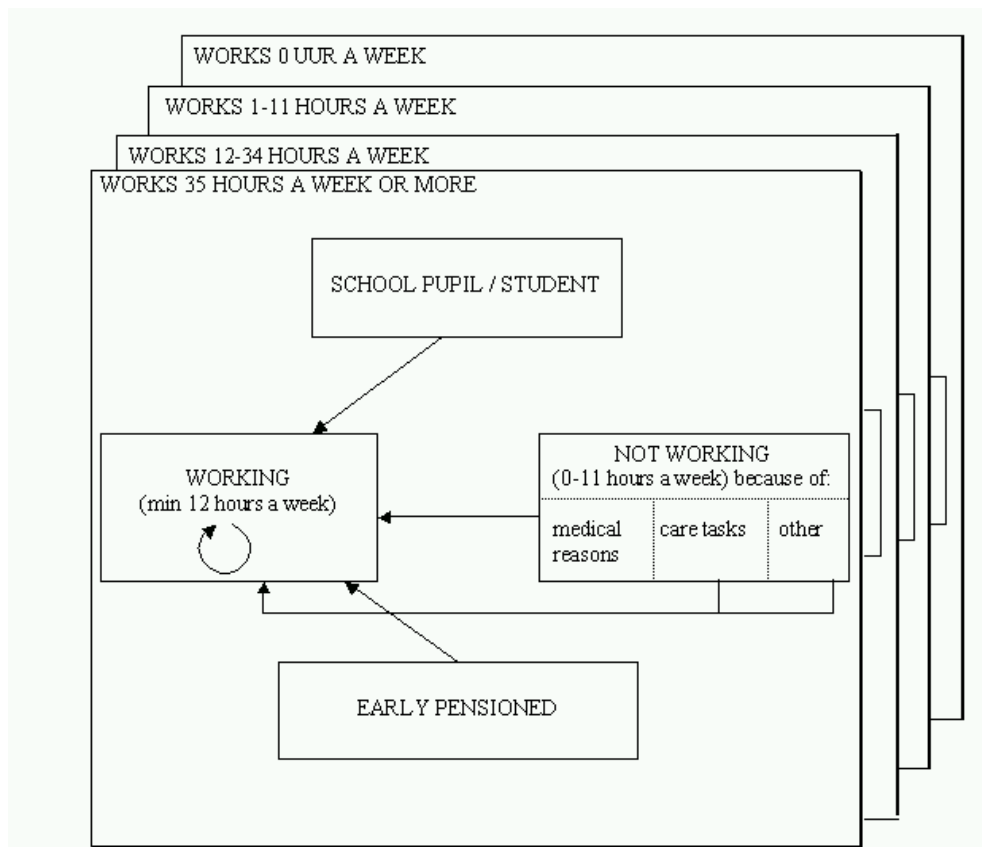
WORKS 0 UUR A WEEK

WORKS 1-11 HOURS A WEEK

WORKS 12-34 HOURS A WEEK

WORKS 35 HOURS A WEEK OR MORE

SCHOOL PUPIL / STUDENT

WORKING
(min 12 hours a week)

NOT WORKING
(0-11 hours a week) because of:

| medical reasons | care tasks | other |
|---|---|---|

EARLY PENSIONED